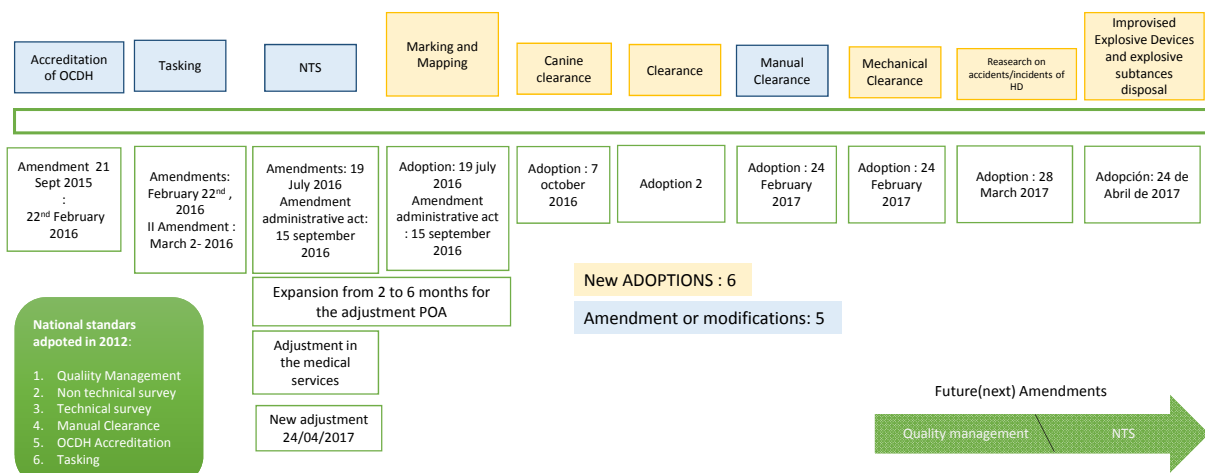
Accreditation of OCDH

Tasking

NTS

Marking and Mapping

Canine clearance

Clearance

Manual Clearance

Mechanical Clearance

Reasearch on accidents/incidents of HD

Improvised Explosive Devices and explosive subtances disposal

Amendment 21 Sept 2015 : $22^{nd}$ February 2016

Amendments: February $22^{nd}$, 2016 II Amendment : March 2- 2016

Amendments: 19 July 2016 Amendment administrative act: 15 september 2016

Adoption: 19 july 2016 Amendment administrative act : 15 september 2016

Adoption : 7 october 2016

Adoption 2

Adoption : 24 February 2017

Adoption : 24 February 2017

Adoption : 28 March 2017

Adopción: 24 de Abril de 2017

Expansion from 2 to 6 months for the adjustment POA

Adjustment in the medical services

New adjustment 24/04/2017

New ADOPTIONS : 6

Amendment or modifications: 5

National standars adpoted in 2012:

1. Qualilty Management
2. Non technical survey
3. Technical survey
4. Manual Clearance
5. OCDH Accreditation
6. Tasking

Future(next) Amendments

Quality management

NTS